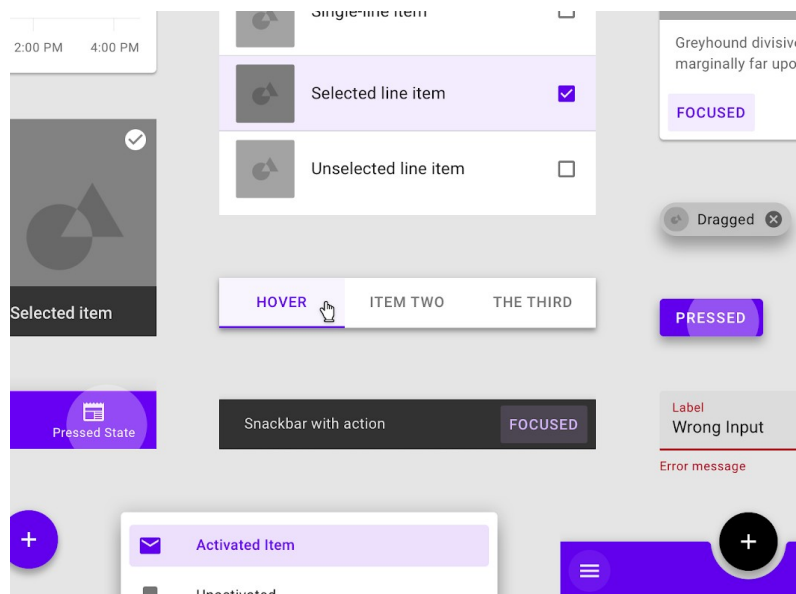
2:00 PM 4:00 PM

Single-line item

Selected line item

Unselected line item

Greyhound divisive marginally far upo

FOCUSED

Dragged

Selected item

HOVER ITEM TWO THE THIRD

PRESSED

Pressed State

Snackbar with action FOCUSED

Label
Wrong Input
Error message

+

Activated Item

Unactivated

+